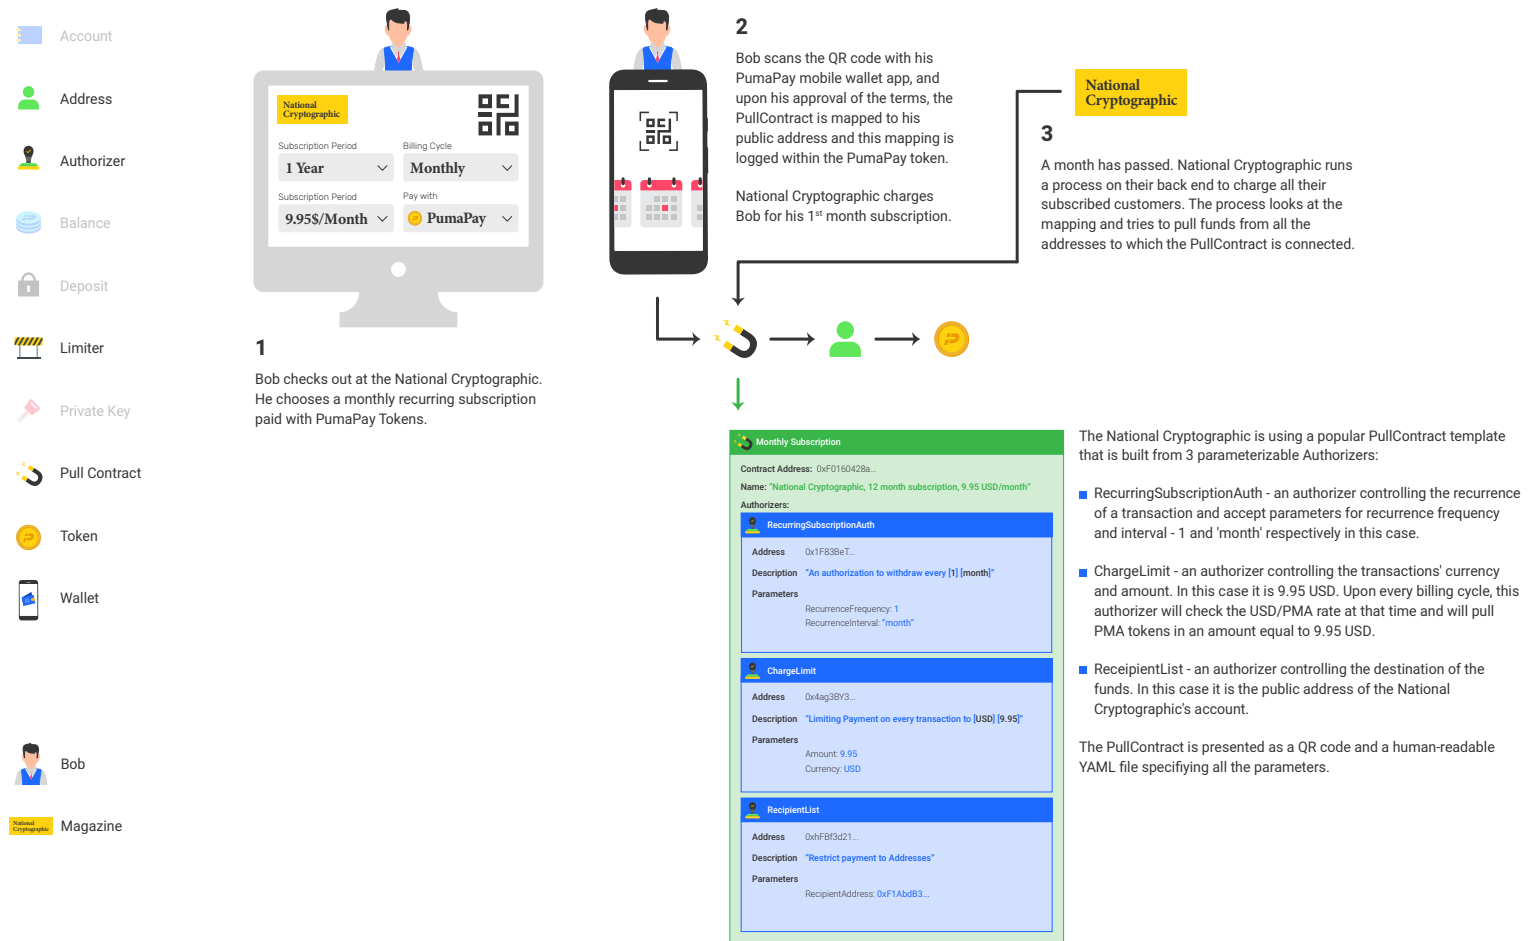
Account

Address

Authorizer

Balance

Deposit

Limiter

Private Key

Pull Contract

Token

Wallet

Bob

National Cryptographic Magazine

National Cryptographic

Subscription Period
1 Year

Billing Cycle
Monthly

Subscription Period
9.95$/Month

Pay with
PumaPay

1

Bob checks out at the National Cryptographic. He chooses a monthly recurring subscription paid with PumaPay Tokens.

2

Bob scans the QR code with his PumaPay mobile wallet app, and upon his approval of the terms, the PullContract is mapped to his public address and this mapping is logged within the PumaPay token.

National Cryptographic charges Bob for his 1$^{st}$ month subscription.

National Cryptographic

3

A month has passed. National Cryptographic runs a process on their back end to charge all their subscribed customers. The process looks at the mapping and tries to pull funds from all the addresses to which the PullContract is connected.

Monthly Subscription

Contract Address: 0xF0160428a...
Name: "National Cryptographic, 12 month subscription, 9.95 USD/month"
Authorizers:

RecurringSubscriptionAuth
Address 0x1F83BeT...
Description "An authorization to withdraw every [1] [month]"
Parameters
RecurrenceFrequency: 1
RecurrenceInterval: "month"

ChargeLimit
Address 0x4ag3BY3...
Description "Limiting Payment on every transaction to [USD] [9.95]"
Parameters
Amount: 9.95
Currency: USD

RecipientList
Address 0xhFBf3d21...
Description "Restrict payment to Addresses"
Parameters
RecipientAddress: 0xF1AbdB3...

The National Cryptographic is using a popular PullContract template that is built from 3 parameterizable Authorizers:

RecurringSubscriptionAuth - an authorizer controlling the recurrence of a transaction and accept parameters for recurrence frequency and interval - 1 and 'month' respectively in this case.

ChargeLimit - an authorizer controlling the transactions' currency and amount. In this case it is 9.95 USD. Upon every billing cycle, this authorizer will check the USD/PMA rate at that time and will pull PMA tokens in an amount equal to 9.95 USD.

ReceipientList - an authorizer controlling the destination of the funds. In this case it is the public address of the National Cryptographic's account.

The PullContract is presented as a QR code and a human-readable YAML file specifiying all the parameters.